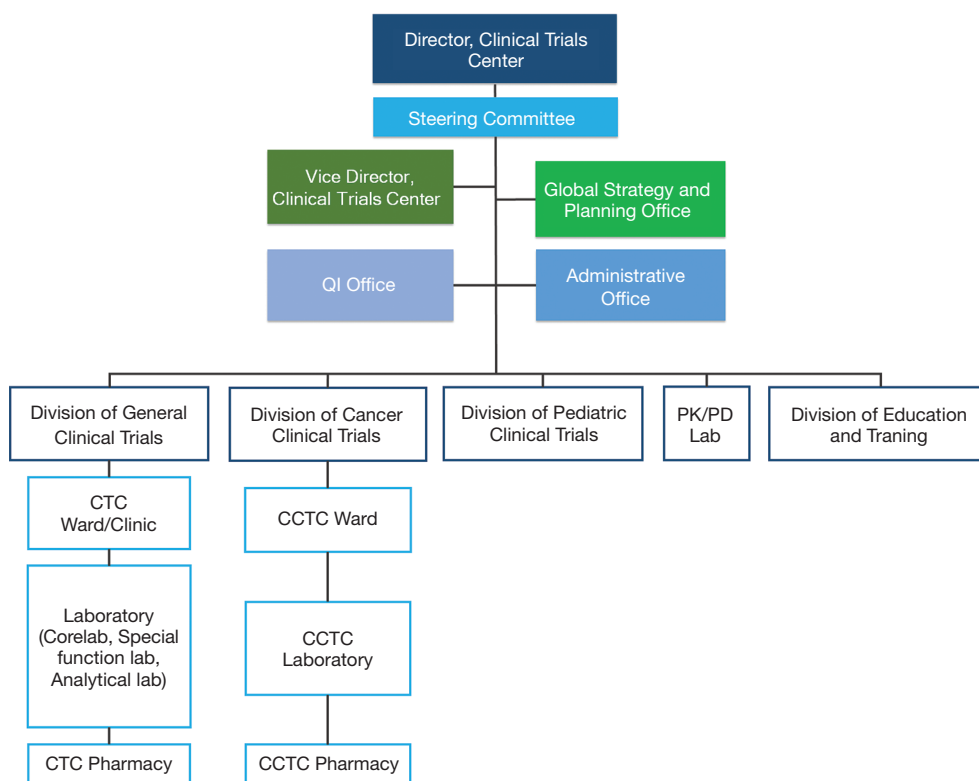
Director, Clinical Trials Center

Steering Committee

Vice Director, Clinical Trials Center

Global Strategy and Planning Office

QI Office

Administrative Office

Division of General Clinical Trials

Division of Cancer Clinical Trials

Division of Pediatric Clinical Trials

PK/PD Lab

Division of Education and Traning

CTC Ward/Clinic

Laboratory (Corelab, Special function lab, Analytical lab)

CTC Pharmacy

CCTC Ward

CCTC Laboratory

CCTC Pharmacy